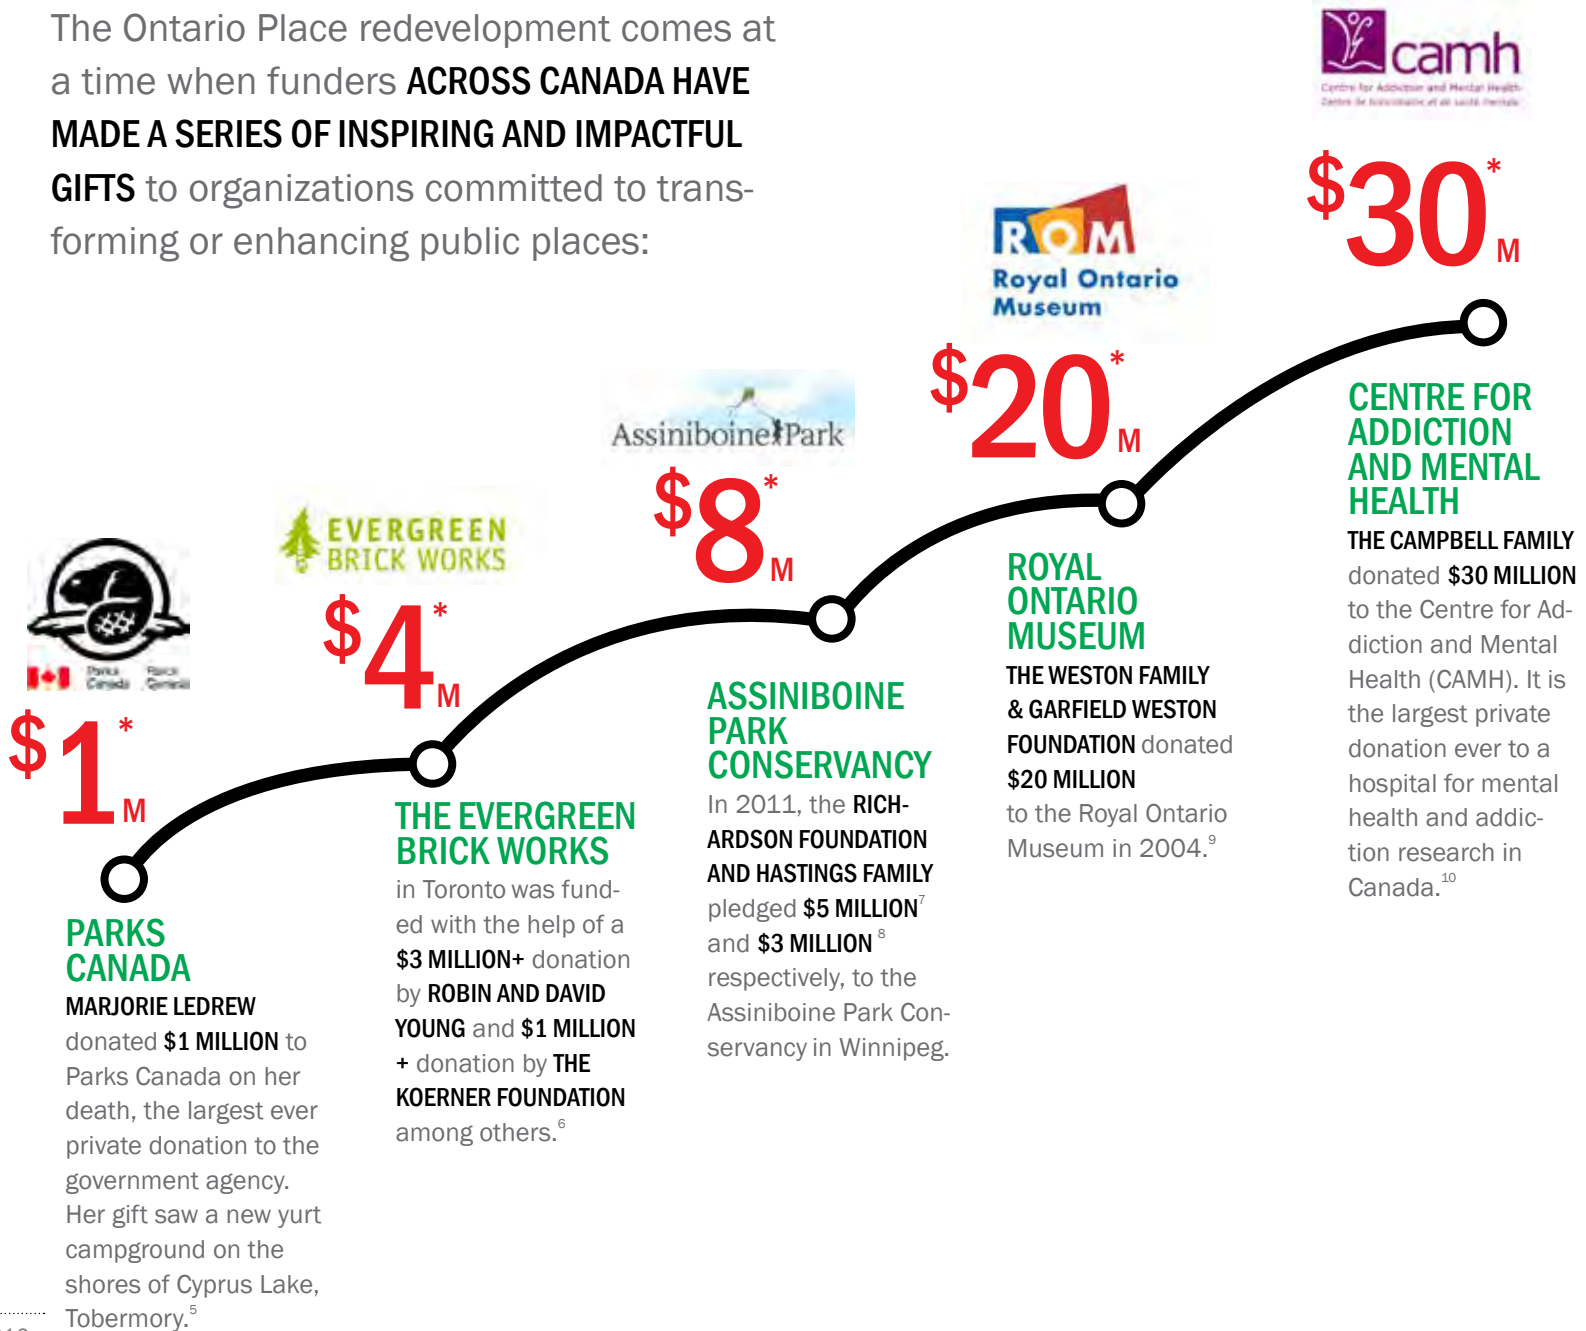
The Ontario Place redevelopment comes at a time when funders ACROSS CANADA HAVE MADE A SERIES OF INSPIRING AND IMPACTFUL GIFTS to organizations committed to transforming or enhancing public places:

camh
Centre for Addiction and Mental Health
Centre de toxicomanie et de santé mentale

$30$^*$ M

ROM
Royal Ontario Museum

$20$^*$ M

Assiniboine Park

$8$^*$ M

EVERGREEN BRICK WORKS

$4$^*$ M

Parks Canada Parcs Canada

$1$^*$ M

PARKS CANADA
MARJORIE LEDREW donated $1 MILLION to Parks Canada on her death, the largest ever private donation to the government agency. Her gift saw a new yurt campground on the shores of Cyprus Lake, Tobermory.$^5$

THE EVERGREEN BRICK WORKS
in Toronto was funded with the help of a $3 MILLION+ donation by ROBIN AND DAVID YOUNG and $1 MILLION + donation by THE KOERNER FOUNDATION among others.$^6$

ASSINIBOINE PARK CONSERVANCY
In 2011, the RICHARDSON FOUNDATION AND HASTINGS FAMILY pledged $5 MILLION$^7$ and $3 MILLION$^8$ respectively, to the Assiniboine Park Conservancy in Winnipeg.

ROYAL ONTARIO MUSEUM
THE WESTON FAMILY & GARFIELD WESTON FOUNDATION donated $20 MILLION to the Royal Ontario Museum in 2004.$^9$

CENTRE FOR ADDICTION AND MENTAL HEALTH
THE CAMPBELL FAMILY donated $30 MILLION to the Centre for Addiction and Mental Health (CAMH). It is the largest private donation ever to a hospital for mental health and addiction research in Canada.$^{10}$